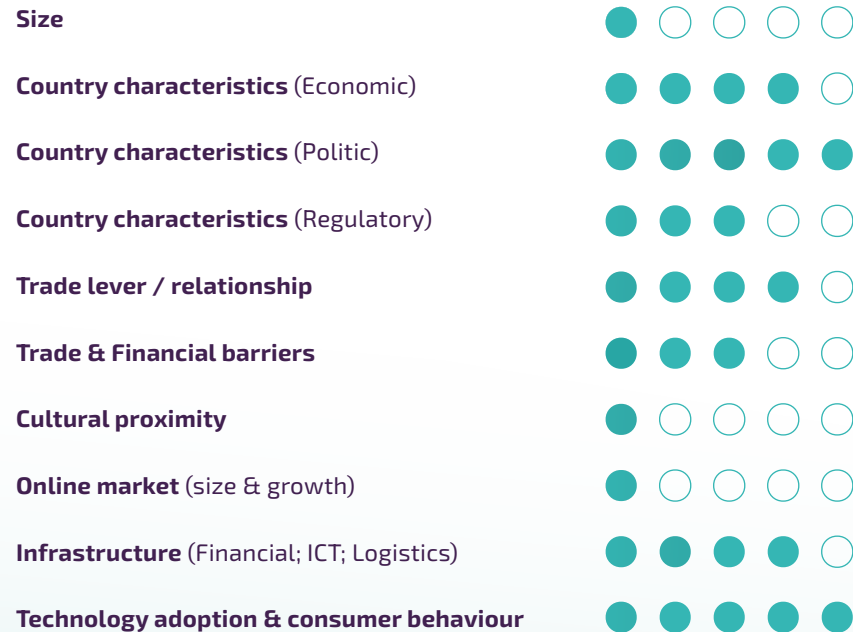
Size

Country characteristics (Economic)

Country characteristics (Politic)

Country characteristics (Regulatory)

Trade lever / relationship

Trade & Financial barriers

Cultural proximity

Online market (size & growth)

Infrastructure (Financial; ICT; Logistics)

Technology adoption & consumer behaviour